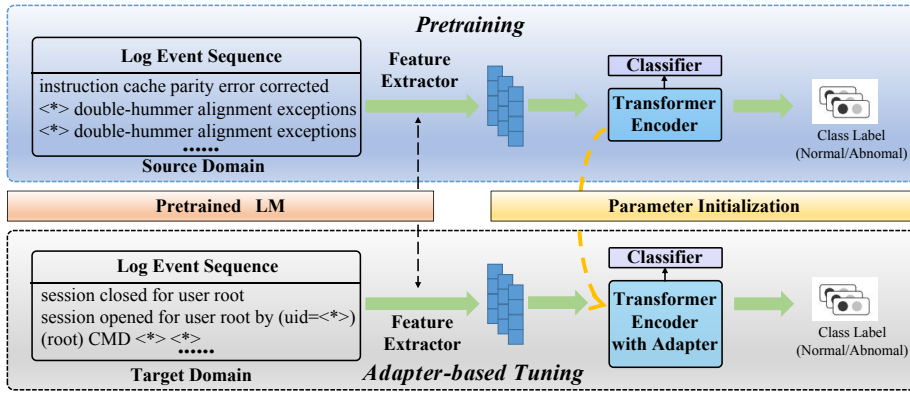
Pretraining

Log Event Sequence

instruction cache parity error corrected
<*> double-hummer alignment exceptions
<*> double-hummer alignment exceptions
......

Source Domain

Feature Extractor

Classifier

Transformer Encoder

Class Label (Normal/Abnomal)

Pretrained LM

Parameter Initialization

Log Event Sequence

session closed for user root
session opened for user root by (uid=<*>)
(root) CMD <*> <*>
......

Target Domain

Feature Extractor

Classifier

Transformer Encoder with Adapter

Class Label (Normal/Abnomal)

Adapter-based Tuning